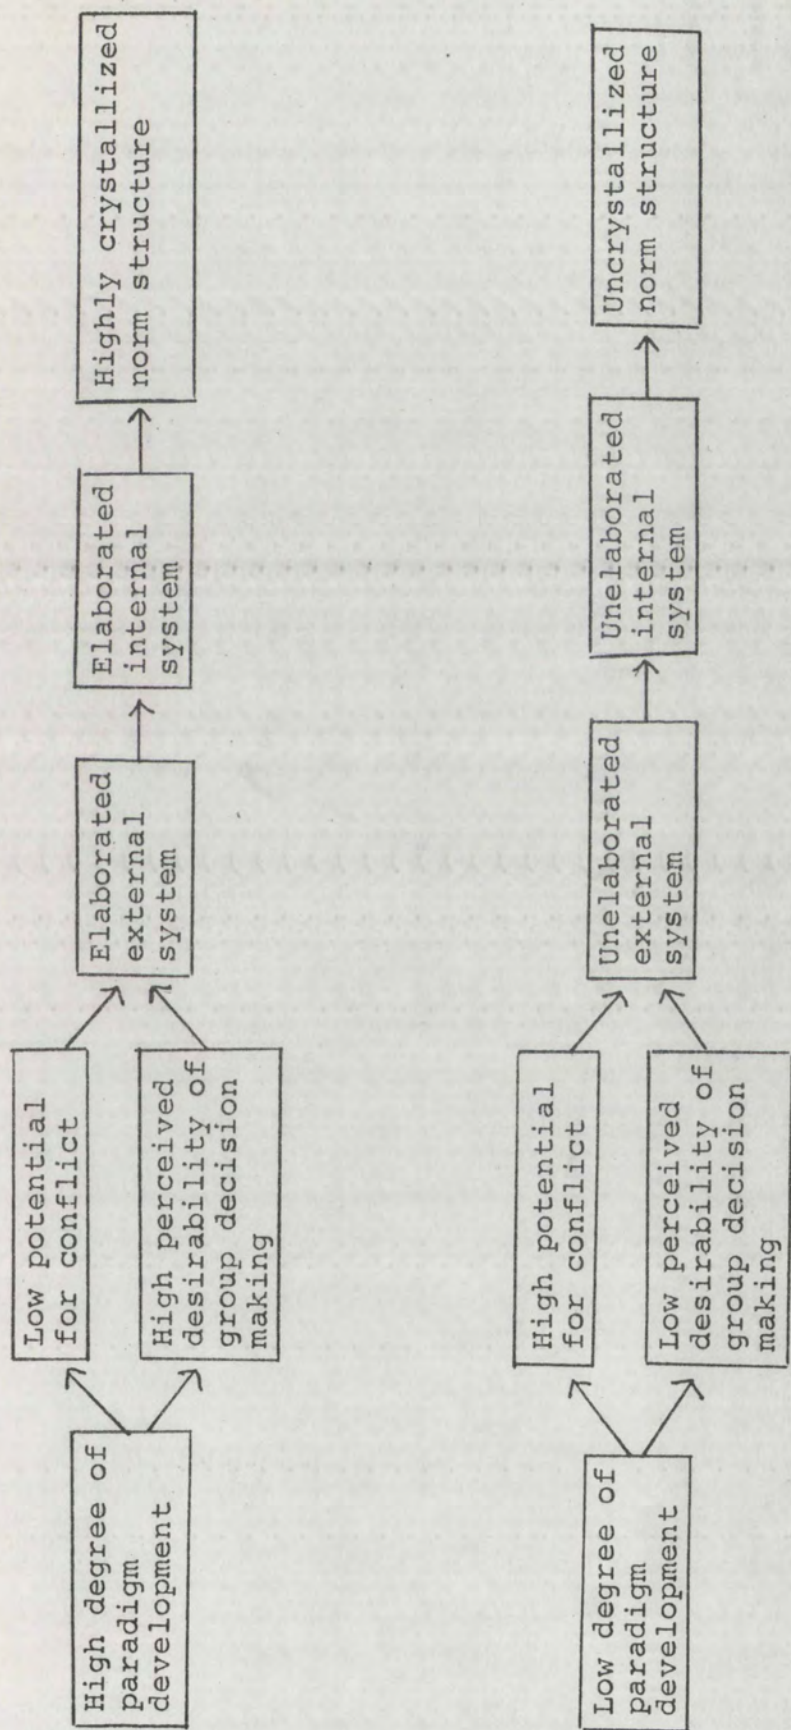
High degree of paradigm development

Low potential for conflict

High perceived desirability of group decision making

Elaborated external system

Elaborated internal system

Highly crystallized norm structure

Low degree of paradigm development

High potential for conflict

Low perceived desirability of group decision making

Unelaborated external system

Unelaborated internal system

Uncrystallized norm structure